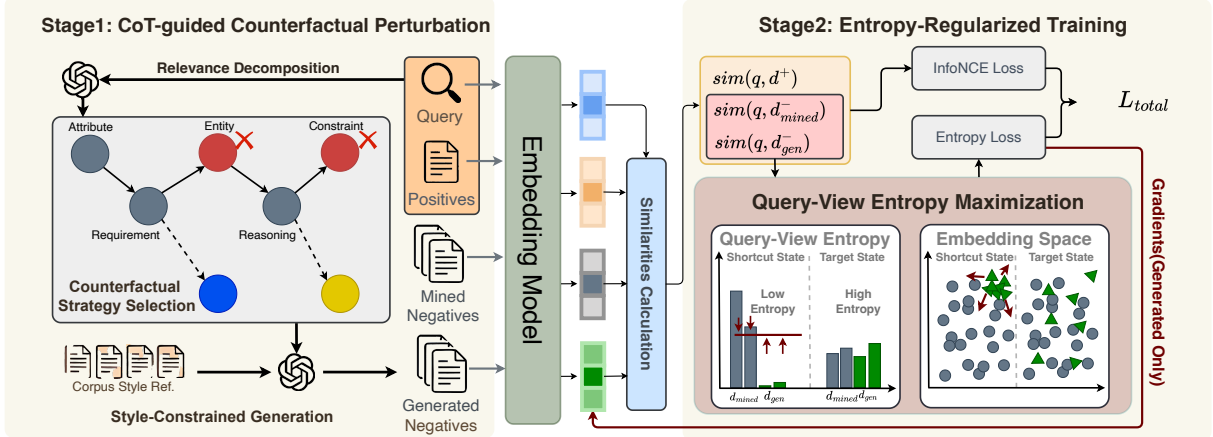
Stage1: CoT-guided Counterfactual Perturbation

Relevance Decomposition

Attribute

Entity

Constraint

Requirement

Reasoning

Counterfactual Strategy Selection

Corpus Style Ref.

Style-Constrained Generation

Query

Positives

Mined Negatives

Generated Negatives

Embedding Model

Similarities Calculation

Stage2: Entropy-Regularized Training

$sim(q, d^{+})$

$sim(q, d^{-}_{mined})$

$sim(q, d^{-}_{gen})$

InfoNCE Loss

Entropy Loss

$L_{total}$

Query-View Entropy Maximization

Query-View Entropy

Shortcut State

Target State

Low Entropy

High Entropy

$d_{mined}$ $d_{gen}$

$d_{mined}$ $d_{gen}$

Embedding Space

Shortcut State

Target State

Gradients(Generated Only)